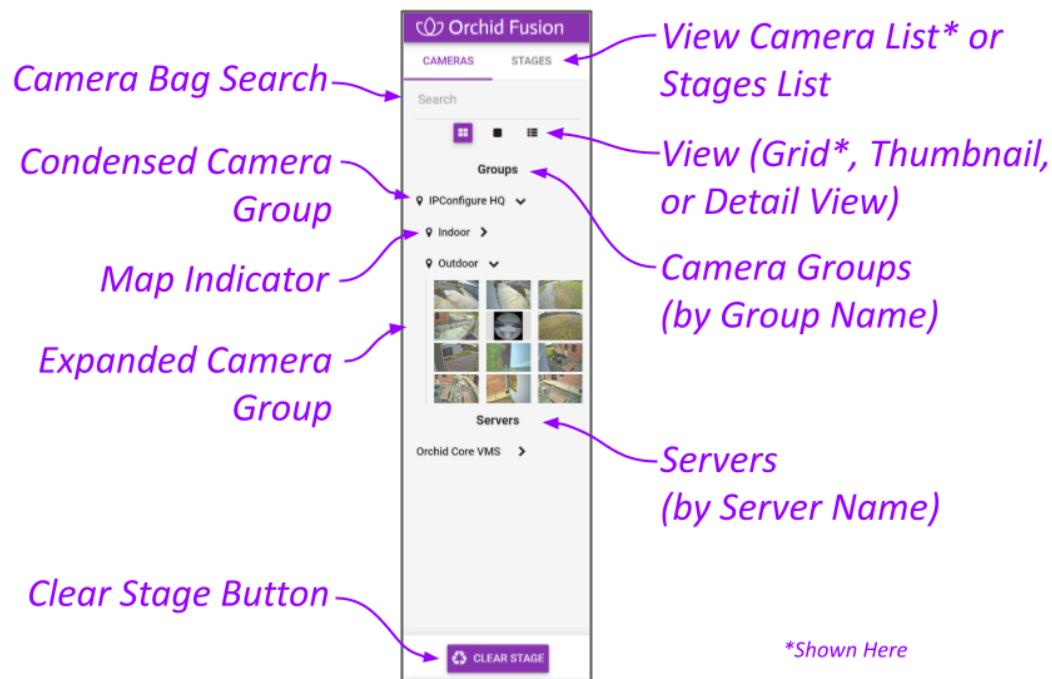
Orchid Fusion

CAMERAS STAGES

Search

Groups

IPConfigure HQ

Indoor

Outdoor

Servers

Orchid Core VMS

CLEAR STAGE

View Camera List* or Stages List

Camera Bag Search

View (Grid*, Thumbnail, or Detail View)

Condensed Camera Group

Map Indicator

Camera Groups (by Group Name)

Expanded Camera Group

Servers (by Server Name)

Clear Stage Button

*Shown Here